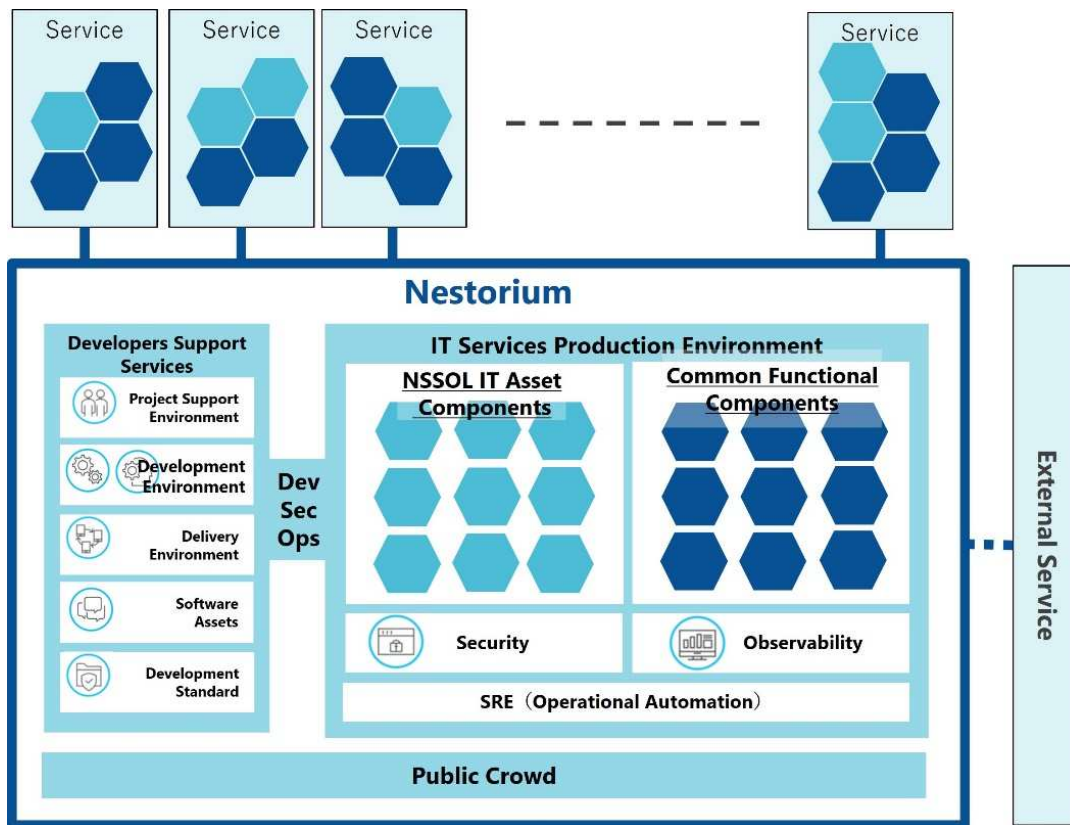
Service

Service

Service

Service

Nestorium

Developers Support Services

Project Support Environment

Development Environment

Delivery Environment

Software Assets

Development Standard

Dev Sec Ops

IT Services Production Environment

NSSOL IT Asset Components

Common Functional Components

Security

Observability

SRE（Operational Automation）

Public Crowd

External Service